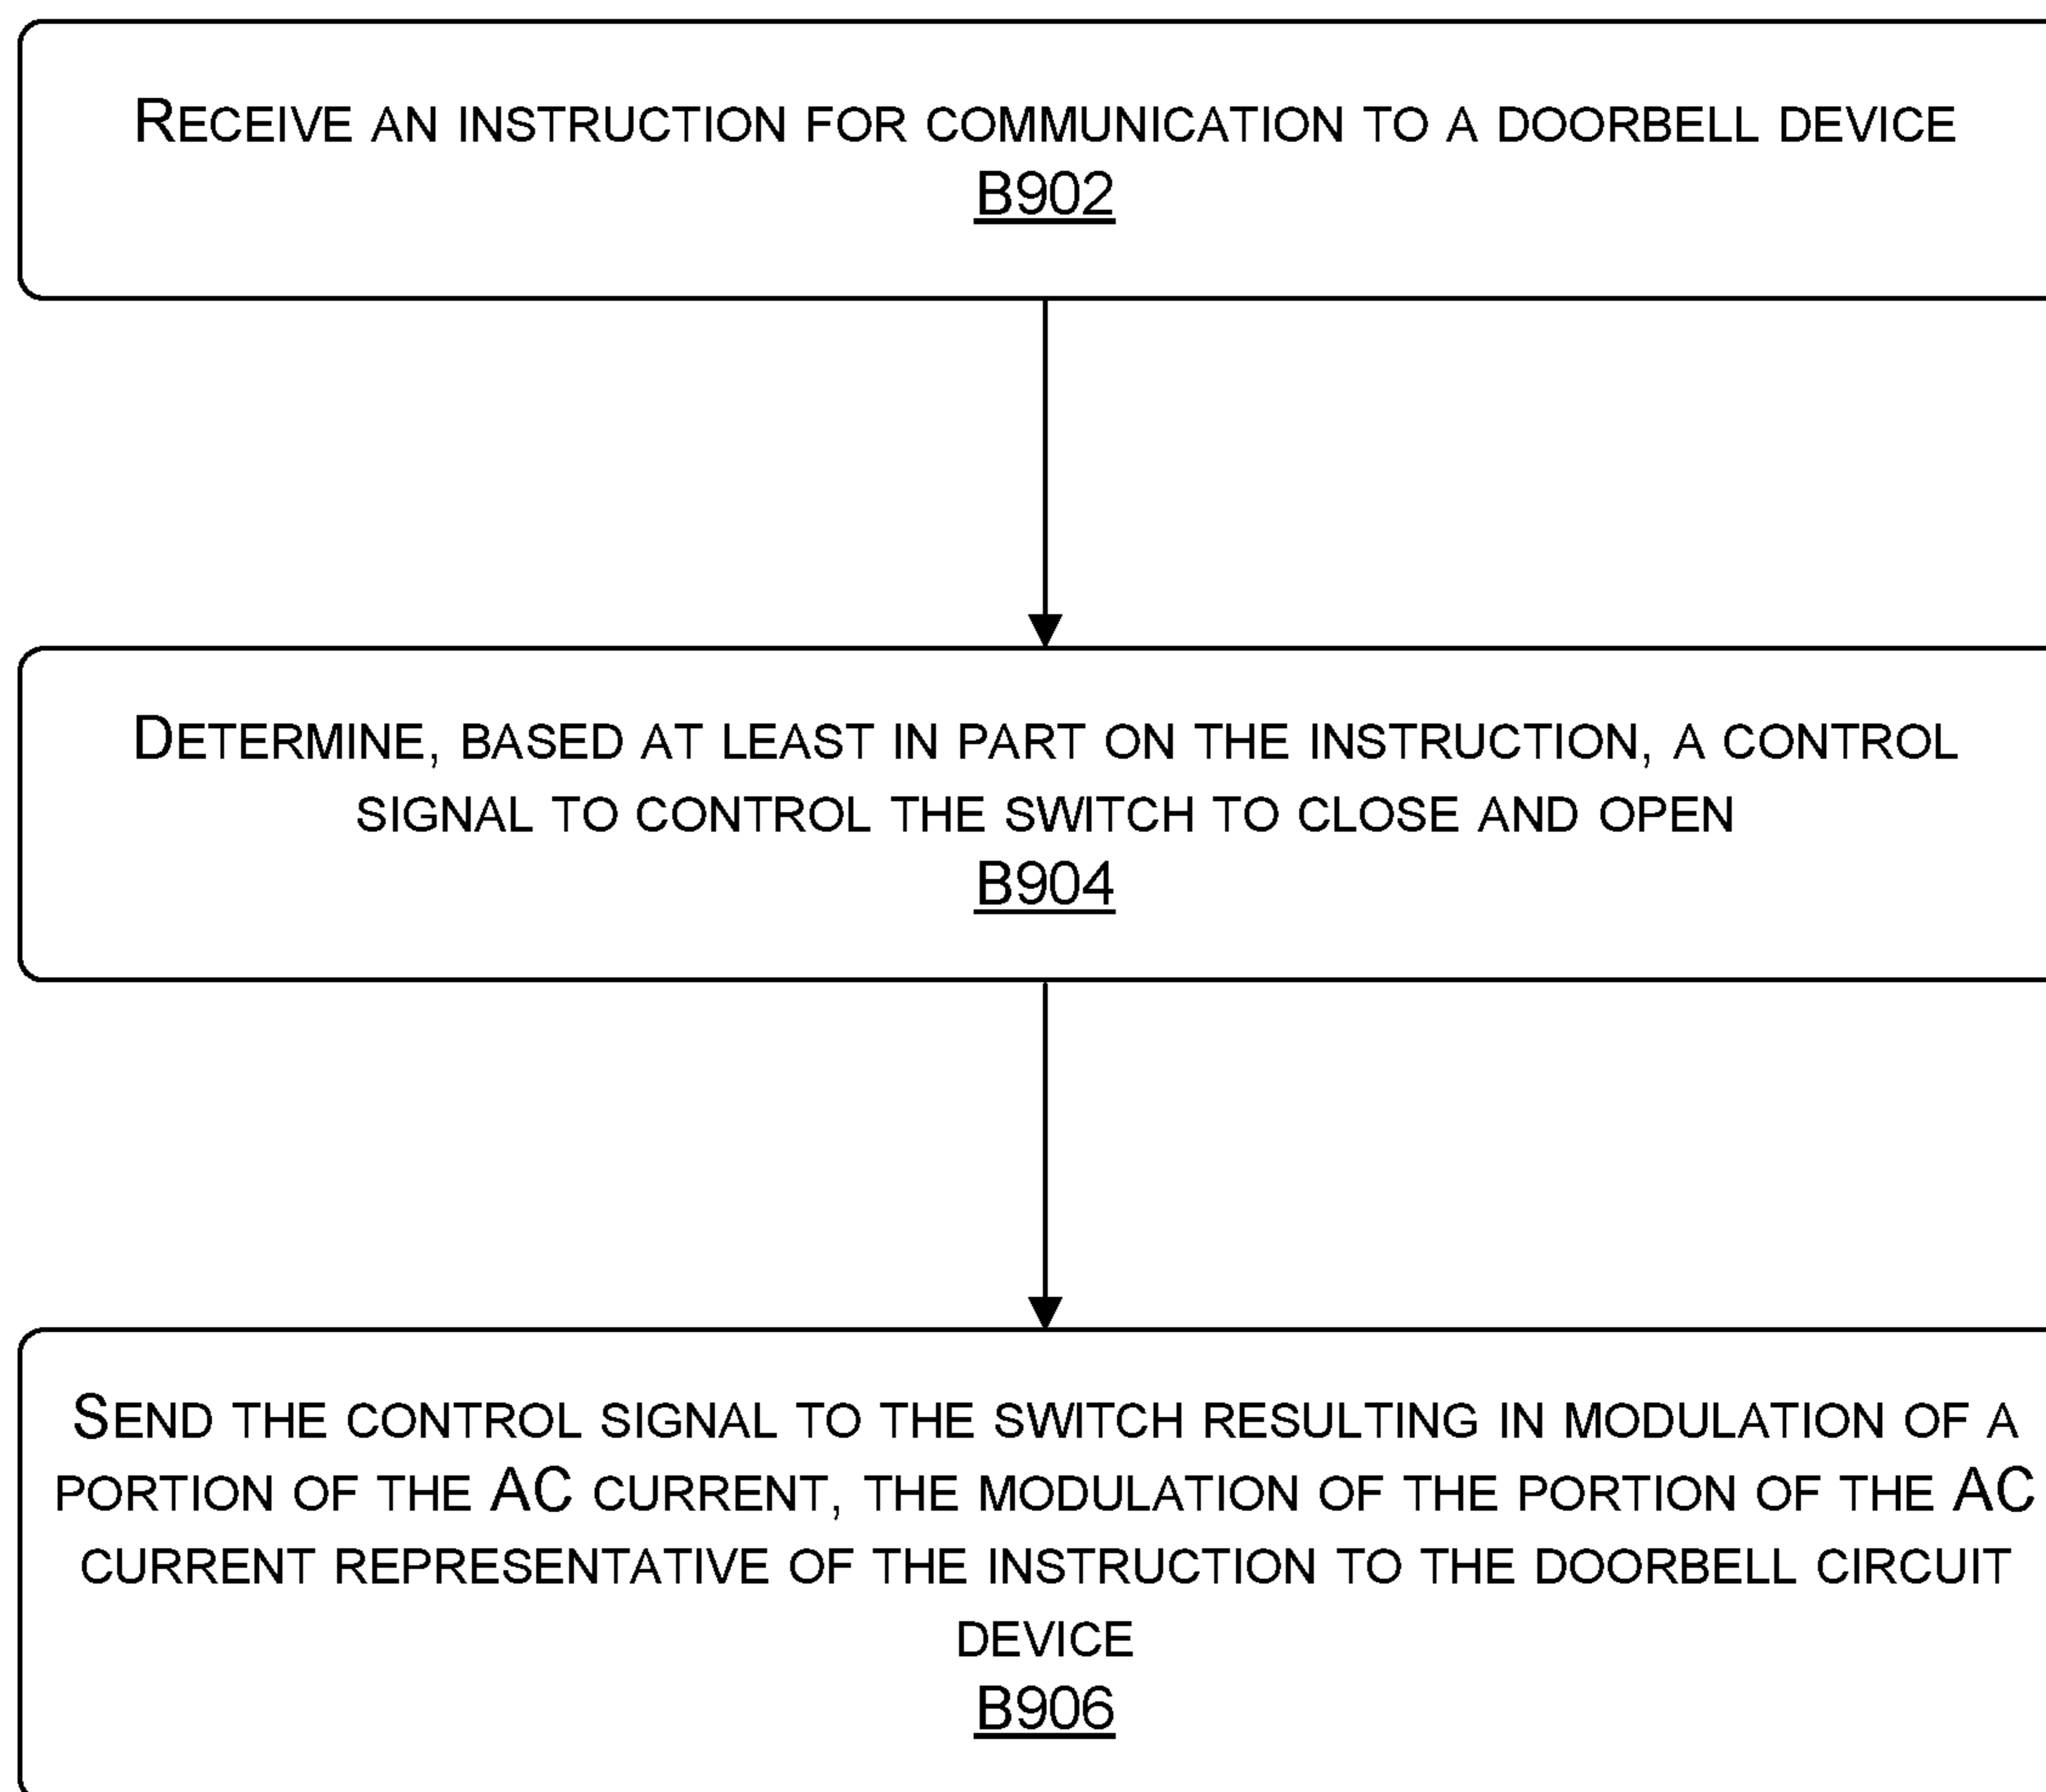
Receive an instruction for communication to a doorbell device
B902

Determine, based at least in part on the instruction, a control signal to control the switch to close and open
B904

Send the control signal to the switch resulting in modulation of a portion of the AC current, the modulation of the portion of the AC current representative of the instruction to the doorbell circuit device
B906